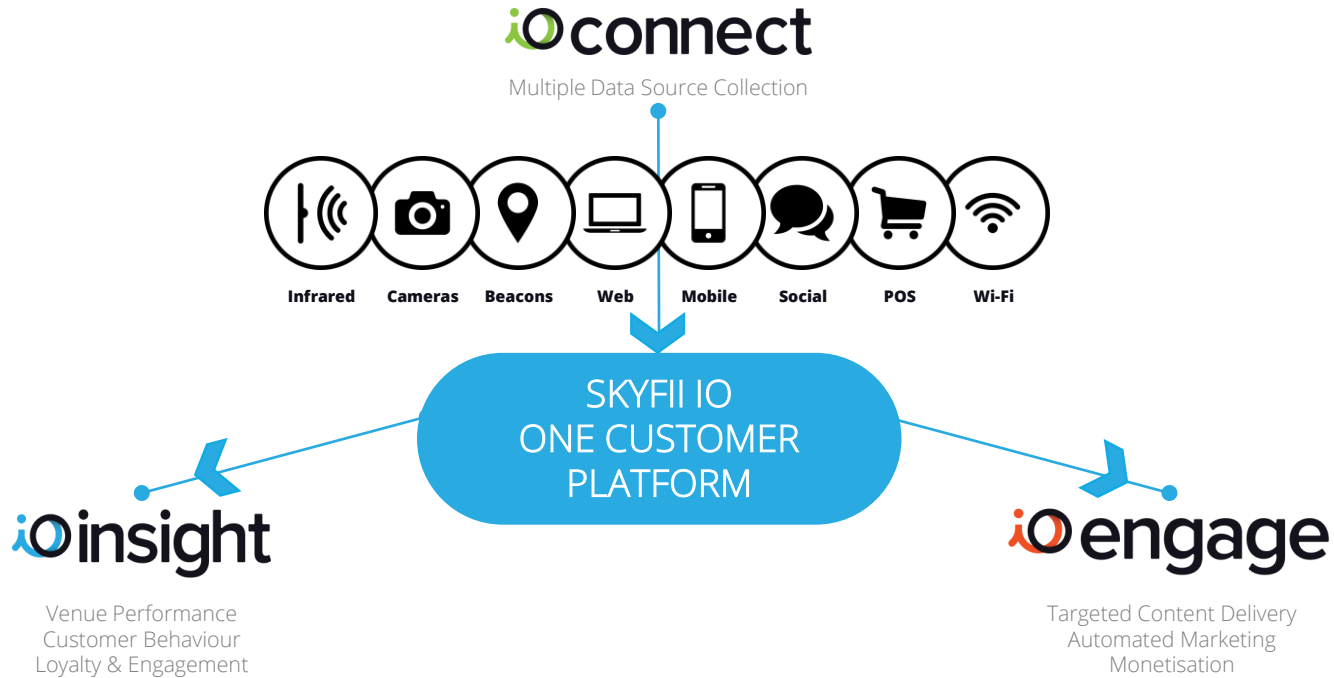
iO connect

Multiple Data Source Collection

Infrared
Cameras
Beacons
Web
Mobile
Social
POS
Wi-Fi

SKYFII IO
ONE CUSTOMER
PLATFORM

iO insight

Venue Performance
Customer Behaviour
Loyalty & Engagement

iO engage

Targeted Content Delivery
Automated Marketing
Monetisation